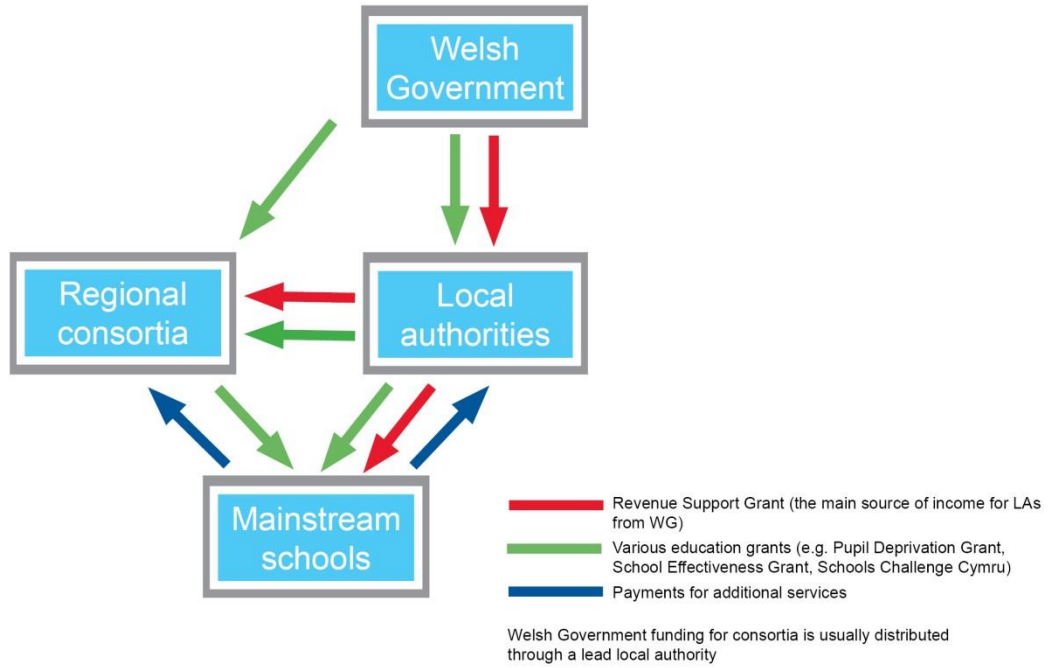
Welsh Government

Regional consortia

Local authorities

Mainstream schools

Revenue Support Grant (the main source of income for LAs from WG)

Various education grants (e.g. Pupil Deprivation Grant, School Effectiveness Grant, Schools Challenge Cymru)

Payments for additional services

Welsh Government funding for consortia is usually distributed through a lead local authority